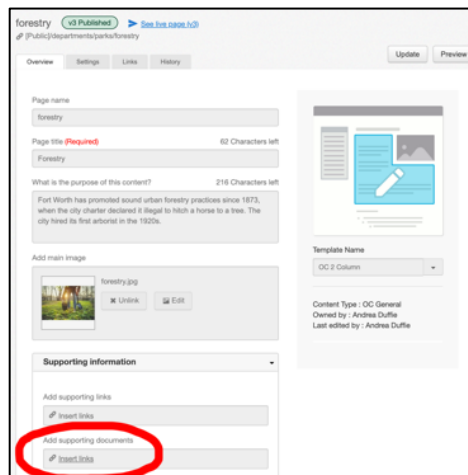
forestry v3 Published See live page (v3)
[Public]/departments/parks/forestry

Overview Settings Links History

Update Preview

Page name
forestry

Page title (Required) 62 Characters left
Forestry

What is the purpose of this content? 216 Characters left
Fort Worth has promoted sound urban forestry practices since 1873, when the city charter declared it illegal to hitch a horse to a tree. The city hired its first arborist in the 1920s.

Add main image
forestry.jpg
Unlink Edit

Supporting information

Add supporting links
Insert links

Add supporting documents
Insert links

Template Name
OC 2 Column

Content Type : OC General
Owned by : Andrea Duffie
Last edited by : Andrea Duffie